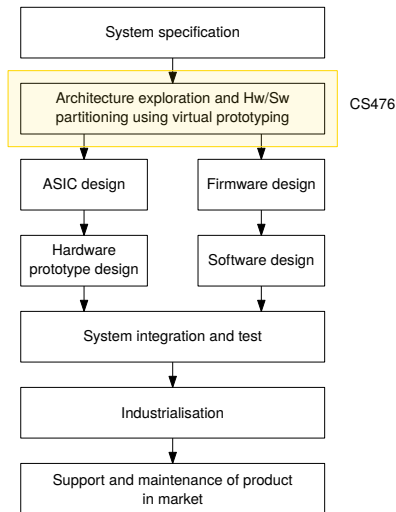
System specification

Architecture exploration and Hw/Sw partitioning using virtual prototyping

CS476

ASIC design

Firmware design

Hardware prototype design

Software design

System integration and test

Industrialisation

Support and maintenance of product in market